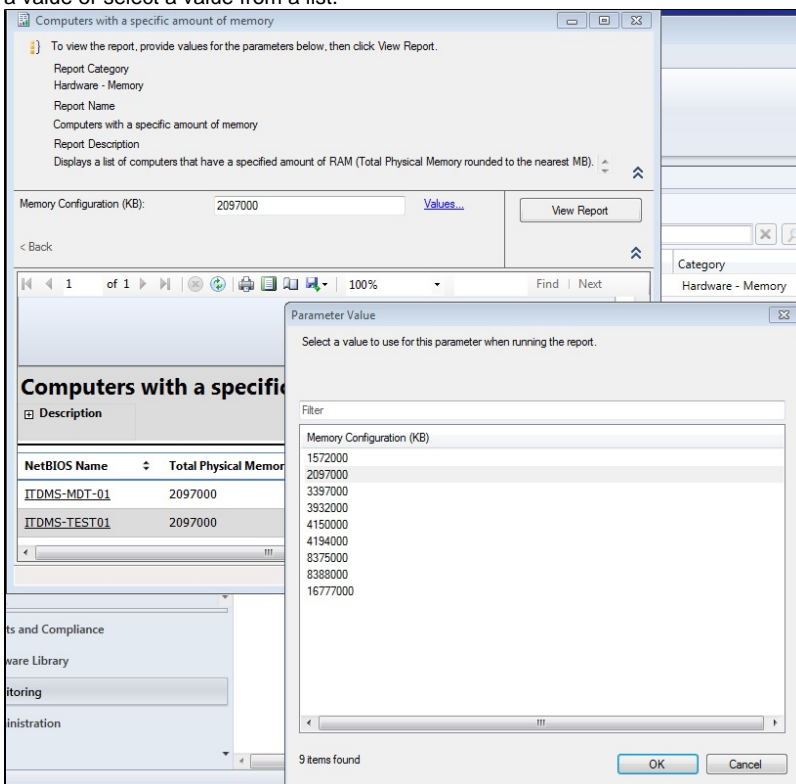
a value or select a value from a list.

Computers with a specific amount of memory

To view the report, provide values for the parameters below, then click View Report.

Report Category
Hardware - Memory
Report Name
Computers with a specific amount of memory
Report Description
Displays a list of computers that have a specified amount of RAM (Total Physical Memory rounded to the nearest MB).

Memory Configuration (KB): 2097000 Values... View Report

< Back

1 of 1 100% Find | Next

Computers with a specifi
Description

| NetBIOS Name | Total Physical Memor |
|---|---|
| ITDMS-MDT-01 | 2097000 |
| ITDMS-TEST01 | 2097000 |

Category
Hardware - Memory

ts and Compliance
ware Library
itoring
inistration

Parameter Value

Select a value to use for this parameter when running the report.

Filter

Memory Configuration (KB)
1572000
2097000
3397000
3932000
4150000
4194000
8375000
8388000
16777000

9 items found

OK Cancel